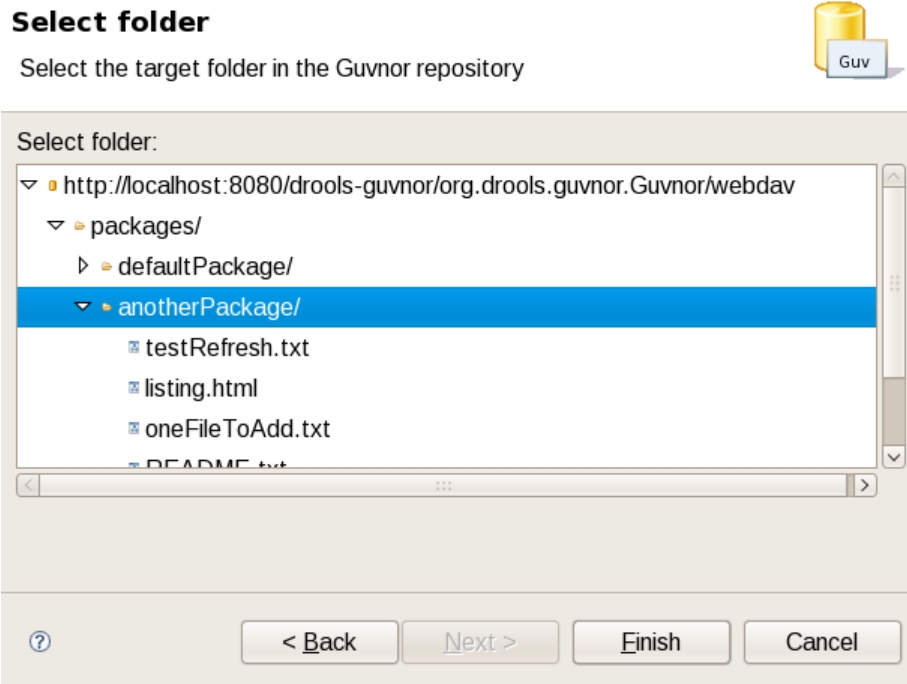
Select folder
Select the target folder in the Guvnor repository

Guv

Select folder:

http://localhost:8080/drools-guvnor/org.drools.guvnor.Guvnor/webdav
packages/
defaultPackage/
anotherPackage/
testRefresh.txt
listing.html
oneFileToAdd.txt
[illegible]

?

< Back
Next >
Finish
Cancel